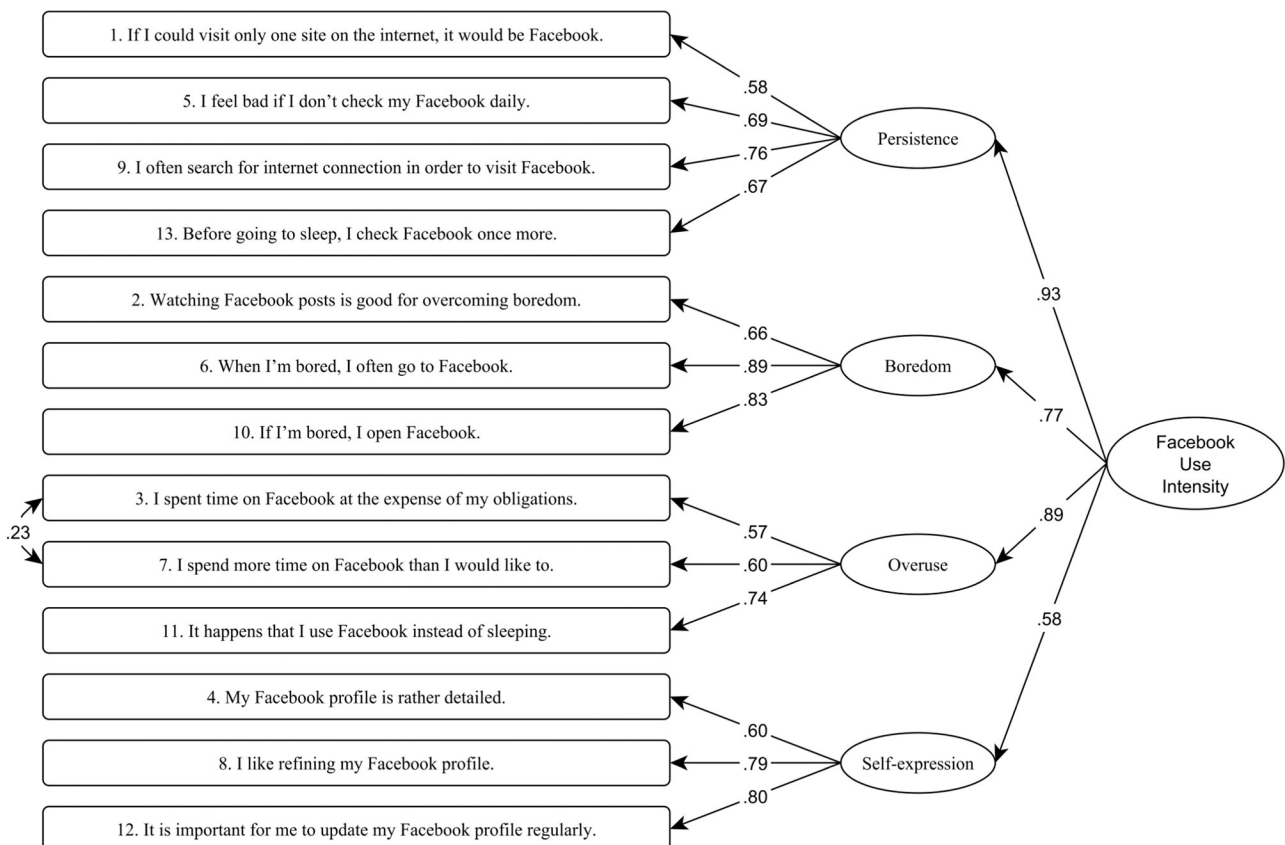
1. If I could visit only one site on the internet, it would be Facebook.

.58

5. I feel bad if I don’t check my Facebook daily.

.69

.76

Persistence

9. I often search for internet connection in order to visit Facebook.

.67

13. Before going to sleep, I check Facebook once more.

.93

2. Watching Facebook posts is good for overcoming boredom.

.66

6. When I’m bored, I often go to Facebook.

.89

Boredom

.83

.77

10. If I’m bored, I open Facebook.

Facebook Use Intensity

3. I spent time on Facebook at the expense of my obligations.

.23

.57

.89

7. I spend more time on Facebook than I would like to.

.60

Overuse

.74

11. It happens that I use Facebook instead of sleeping.

.58

4. My Facebook profile is rather detailed.

.60

8. I like refining my Facebook profile.

.79

Self-expression

.80

12. It is important for me to update my Facebook profile regularly.